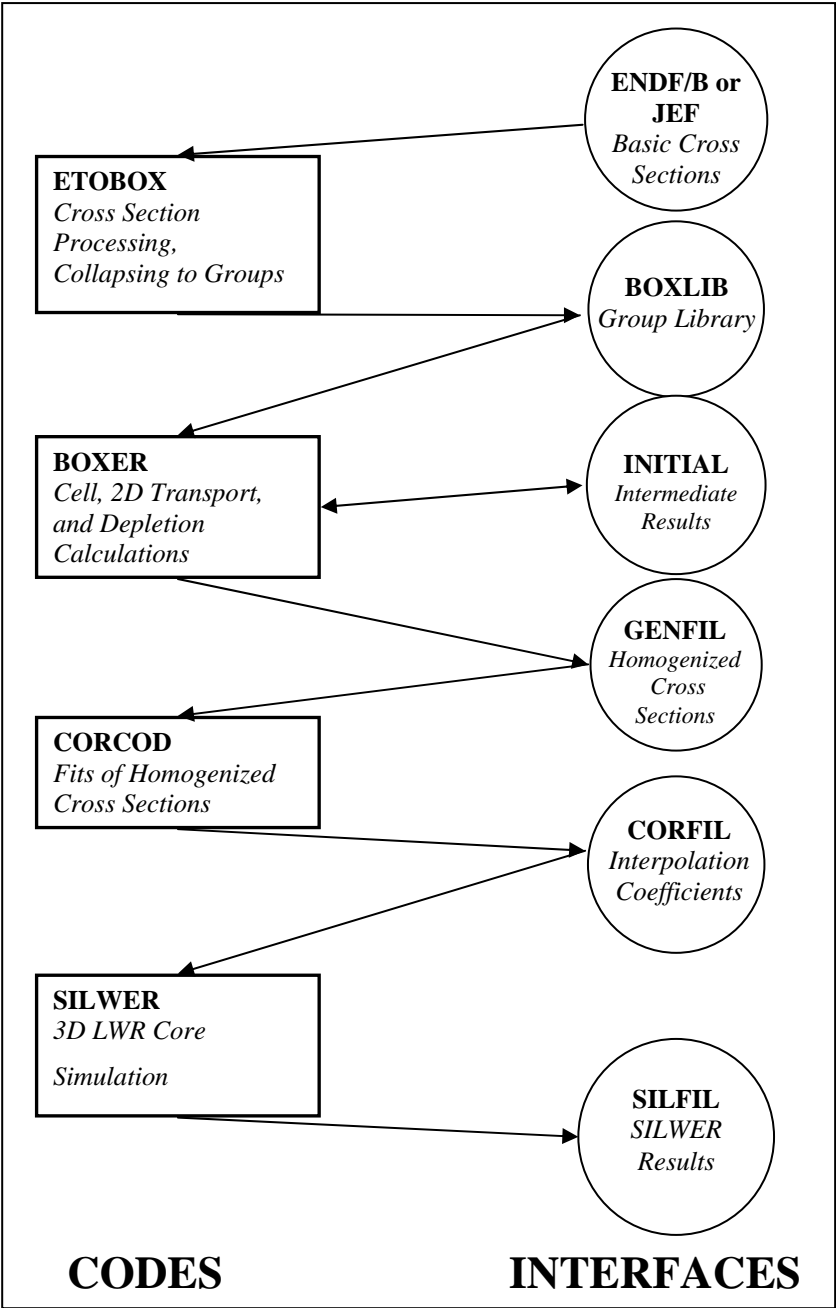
ENDF/B or JEF
Basic Cross Sections

ETOBOX
Cross Section Processing, Collapsing to Groups

BOXLIB
Group Library

BOXER
Cell, 2D Transport, and Depletion Calculations

INITIAL
Intermediate Results

GENFIL
Homogenized Cross Sections

CORCOD
Fits of Homogenized Cross Sections

CORFIL
Interpolation Coefficients

SILWER
3D LWR Core

Simulation

SILFIL
SILWER Results

CODES

INTERFACES